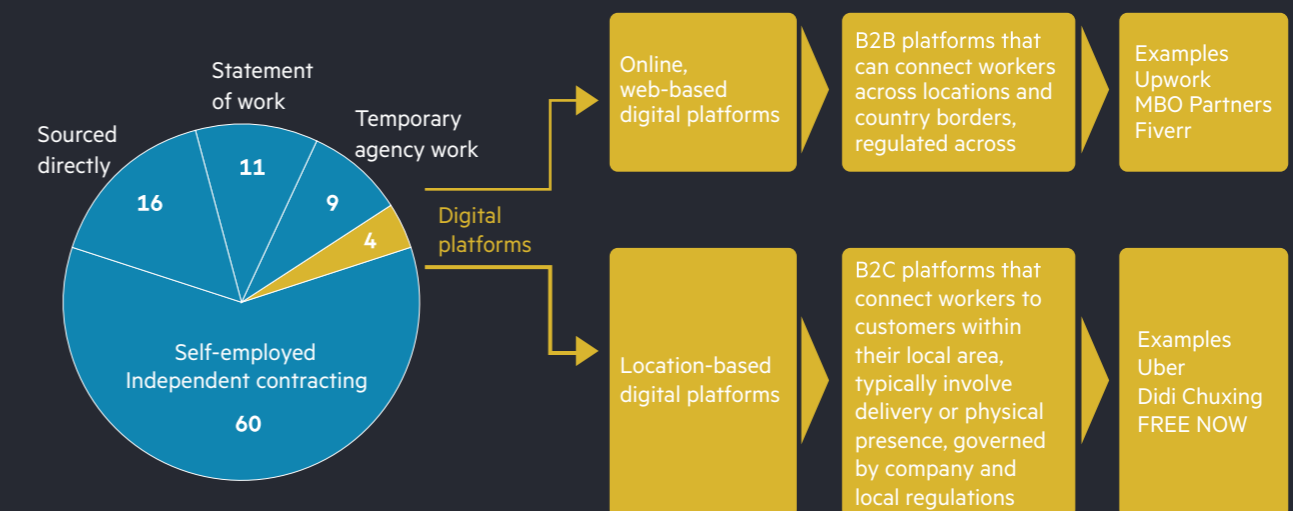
Statement of work

Sourced directly

Temporary agency work

11

16

9

4

Digital platforms

Self-employed Independent contracting

60

Online, web-based digital platforms

B2B platforms that can connect workers across locations and country borders, regulated across

Examples
Upwork
MBO Partners
Fiverr

Location-based digital platforms

B2C platforms that connect workers to customers within their local area, typically involve delivery or physical presence, governed by company and local regulations

Examples
Uber
Didi Chuxing
FREE NOW